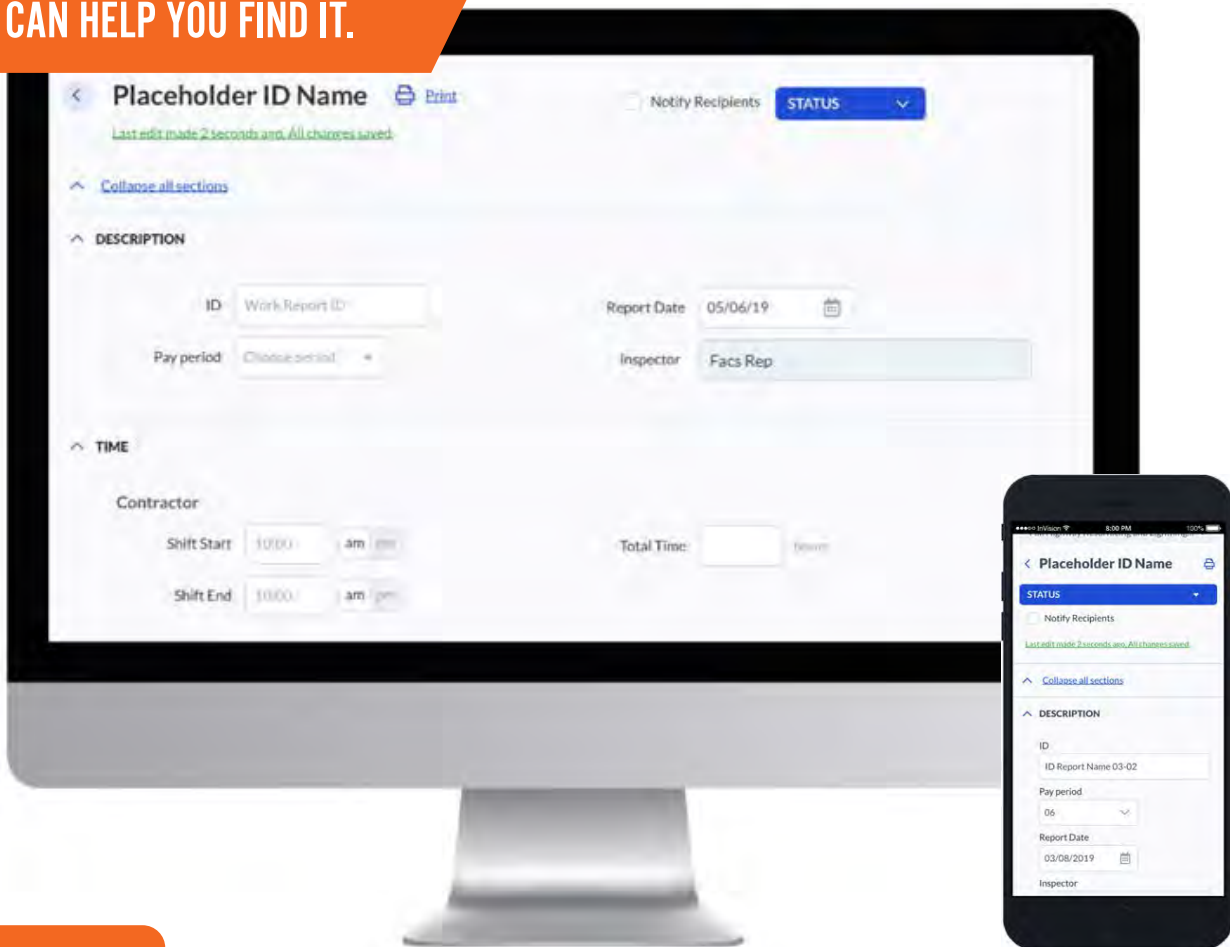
CAN HELP YOU FIND IT.

Placeholder ID Name Print

Last edit made 2 seconds ago. All changes saved.

Notify Recipients STATUS

Collapse all sections

DESCRIPTION

ID Work Report ID

Pay period Choose period

Report Date 05/06/19

Inspector Facs Rep

TIME

Contractor

Shift Start 10:00 am pm

Shift End 10:00 am pm

Total Time hours

InVision 8:00 PM 100%

Placeholder ID Name

STATUS

Notify Recipients

Last edit made 2 seconds ago. All changes saved.

Collapse all sections

DESCRIPTION

ID

ID Report Name 03-02

Pay period

06

Report Date

03/08/2019

Inspector